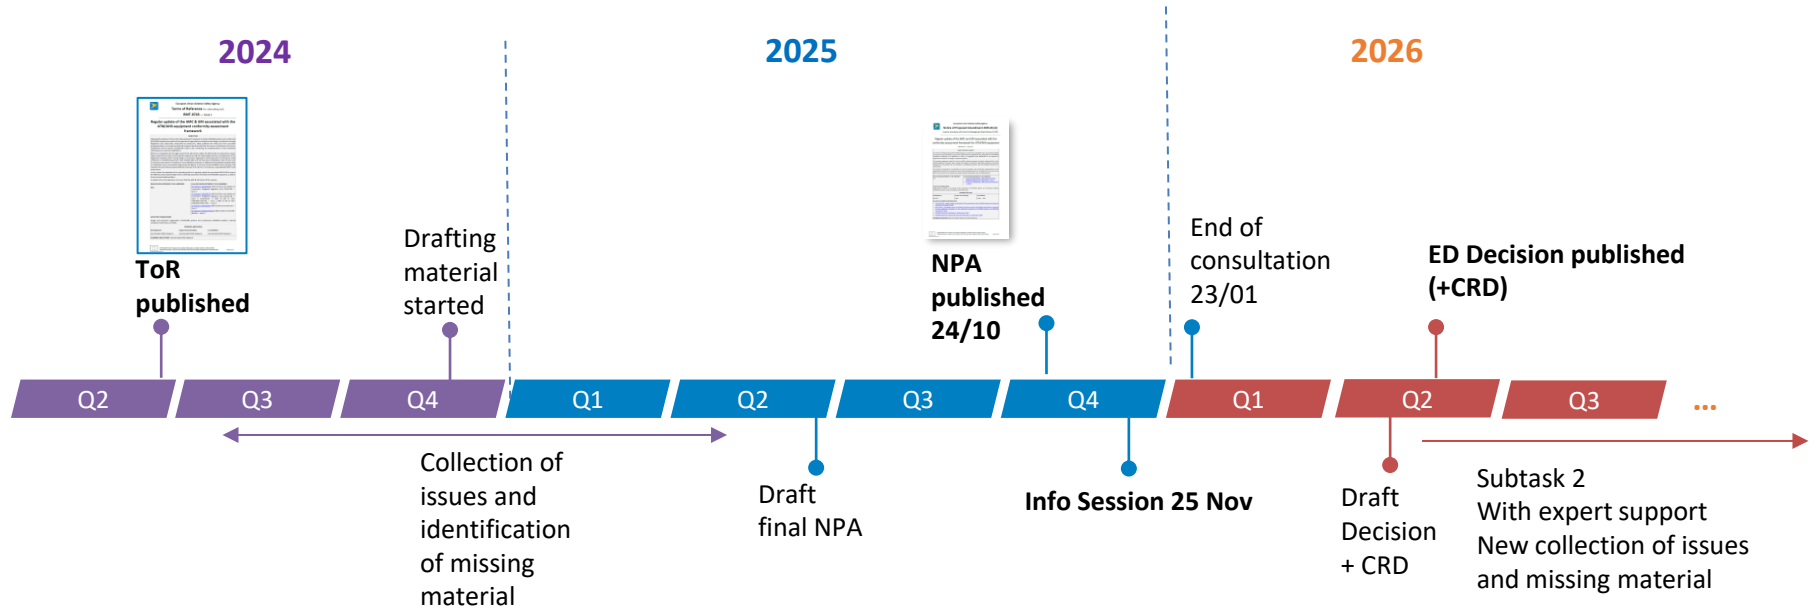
2024

2025

2026

ToR published

Drafting material started

NPA published 24/10

End of consultation 23/01

ED Decision published (+CRD)

Q2 Q3 Q4 Q1 Q2 Q3 Q4 Q1 Q2 Q3 ...

Collection of issues and identification of missing material

Draft final NPA

Info Session 25 Nov

Draft Decision + CRD

Subtask 2
With expert support
New collection of issues and missing material